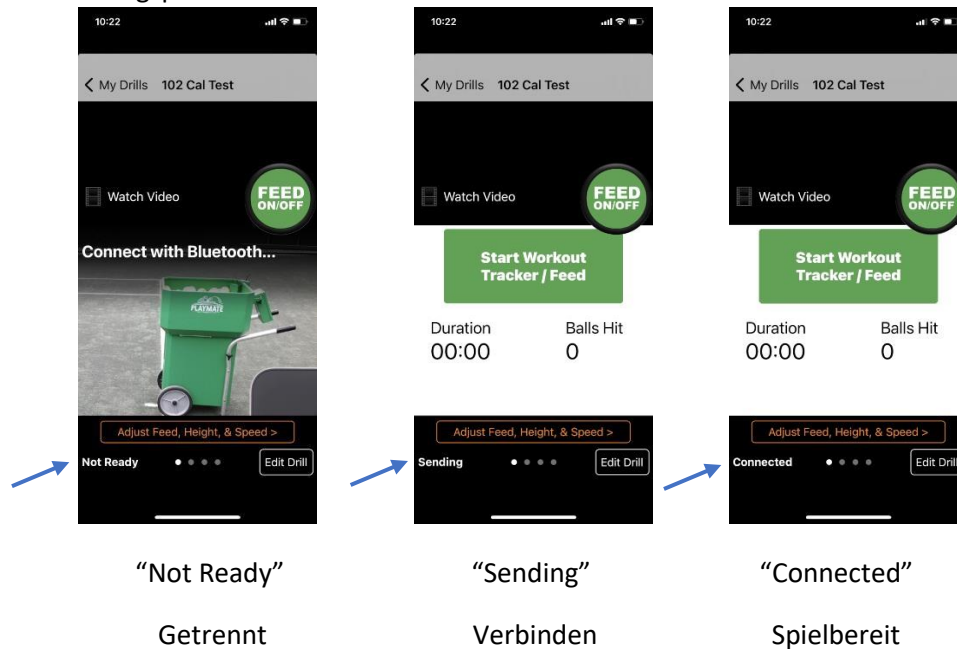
10:22

< My Drills 102 Cal Test

Watch Video

FEED ON/OFF

Connect with Bluetooth...

PLAYMATE

Adjust Feed, Height, & Speed >

Not Ready

Edit Drill

10:22

< My Drills 102 Cal Test

Watch Video

FEED ON/OFF

Start Workout Tracker / Feed

Duration 00:00

Balls Hit 0

Adjust Feed, Height, & Speed >

Sending

Edit Drill

10:22

< My Drills 102 Cal Test

Watch Video

FEED ON/OFF

Start Workout Tracker / Feed

Duration 00:00

Balls Hit 0

Adjust Feed, Height, & Speed >

Connected

Edit Drill

“Not Ready”

Getrennt

“Sending”

Verbinden

“Connected”

Spielbereit